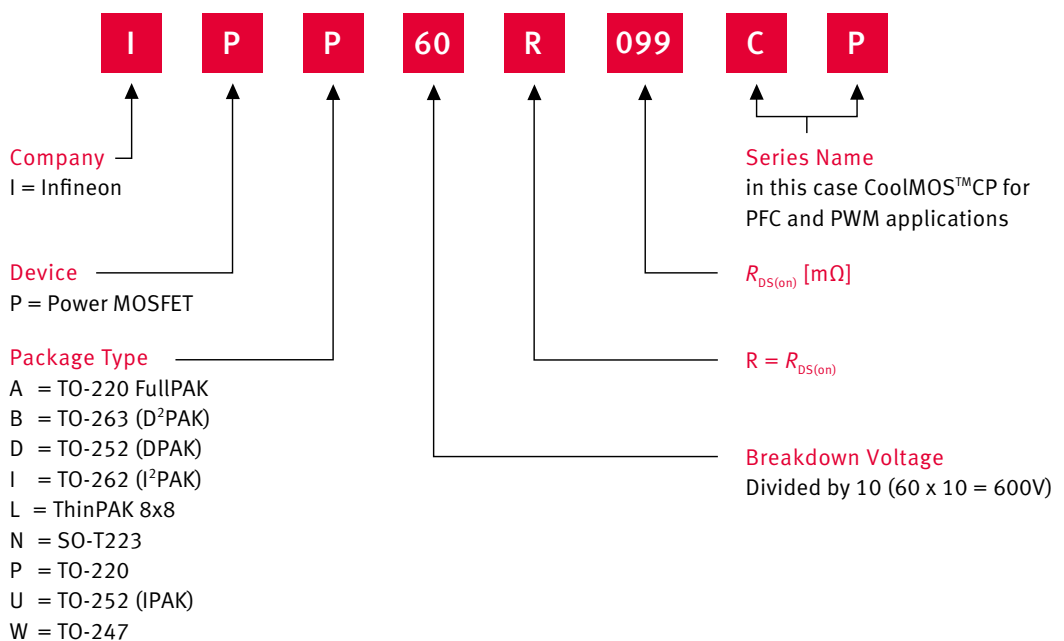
I P P 60 R 099 C P

Company
I = Infineon

Device
P = Power MOSFET

Package Type
A = TO-220 FullPAK
B = TO-263 (D$^2$PAK)
D = TO-252 (DPAK)
I = TO-262 (I$^2$PAK)
L = ThinPAK 8x8
N = SO-T223
P = TO-220
U = TO-252 (IPAK)
W = TO-247

Series Name
in this case CoolMOS$^{TM}$CP for PFC and PWM applications

$R_{DS(on)}$ [m$\Omega$]

R = $R_{DS(on)}$

Breakdown Voltage
Divided by 10 (60 x 10 = 600V)